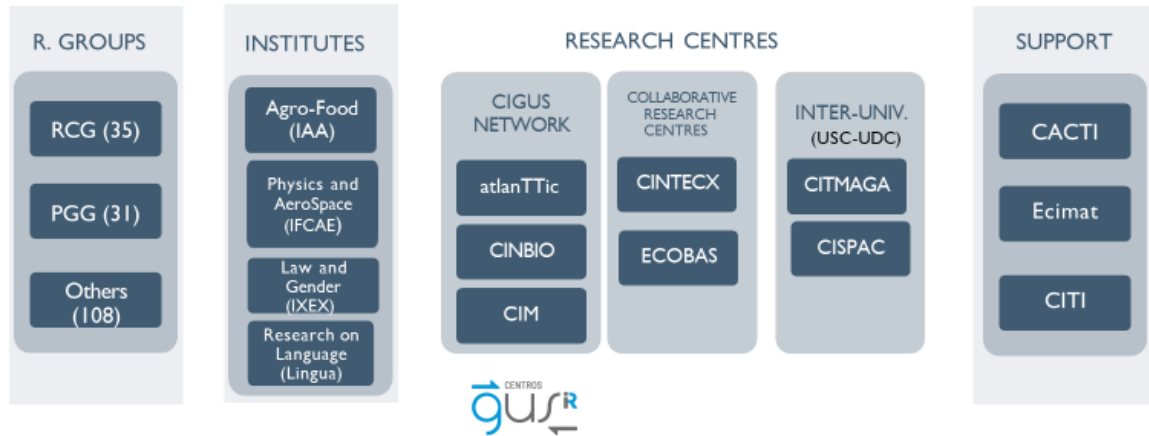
R. GROUPS

RCG (35)

PGG (31)

Others (108)

INSTITUTES

Agro-Food (IAA)

Physics and AeroSpace (IFCAE)

Law and Gender (IXEX)

Research on Language (Lingua)

RESEARCH CENTRES

CIGUS NETWORK

atlanTTic

CINBIO

CIM

COLLABORATIVE RESEARCH CENTRES

CINTECX

ECOBAS

INTER-UNIV. (USC-UDC)

CITMAGA

CISPAC

SUPPORT

CACTI

Ecimat

CITI

CENTROS
gus R